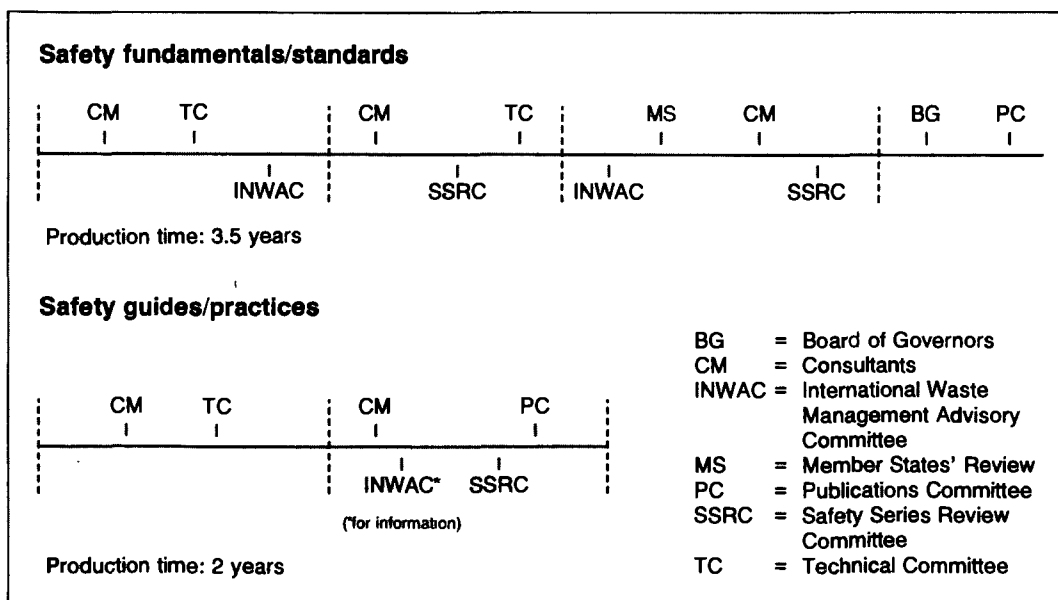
Safety fundamentals/standards

CM TC CM TC MS CM BG PC

INWAC SSRC INWAC SSRC

Production time: 3.5 years

Safety guides/practices

CM TC CM PC

INWAC* SSRC

(*for information)

Production time: 2 years

BG = Board of Governors
CM = Consultants
INWAC = International Waste Management Advisory Committee
MS = Member States' Review
PC = Publications Committee
SSRC = Safety Series Review Committee
TC = Technical Committee